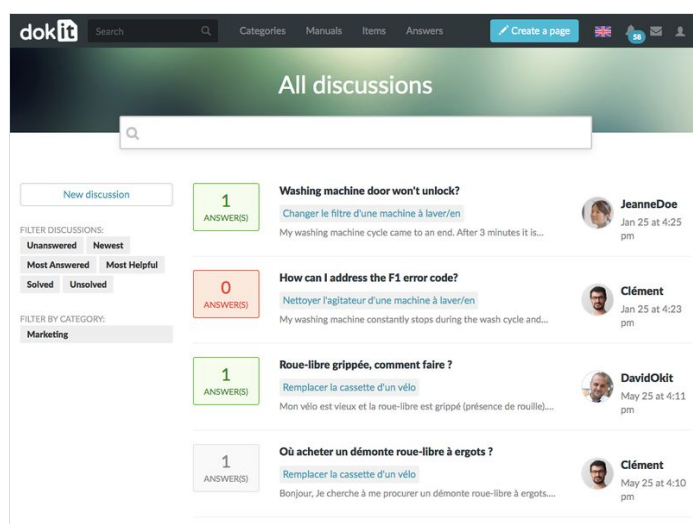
dokit Search Categories Manuals Items Answers Create a page 58

All discussions

New discussion

FILTER DISCUSSIONS:
Unanswered Newest
Most Answered Most Helpful
Solved Unsolved

FILTER BY CATEGORY:
Marketing

1 ANSWER(S)
Washing machine door won't unlock?
Changer le filtre d'une machine à laver/en
My washing machine cycle came to an end. After 3 minutes it is...
JeanneDoe
Jan 25 at 4:25 pm

0 ANSWER(S)
How can I address the F1 error code?
Nettoyer l'agitateur d'une machine à laver/en
My washing machine constantly stops during the wash cycle and...
Clément
Jan 25 at 4:23 pm

1 ANSWER(S)
Roue-libre grippée, comment faire ?
Remplacer la cassette d'un vélo
Mon vélo est vieux et la roue-libre est grippé (présence de rouille)....
DavidOkit
May 25 at 4:11 pm

1 ANSWER(S)
Où acheter un démonte roue-libre à ergots ?
Remplacer la cassette d'un vélo
Bonjour, Je cherche à me procurer un démonte roue-libre à ergots....
Clément
May 25 at 4:10 pm